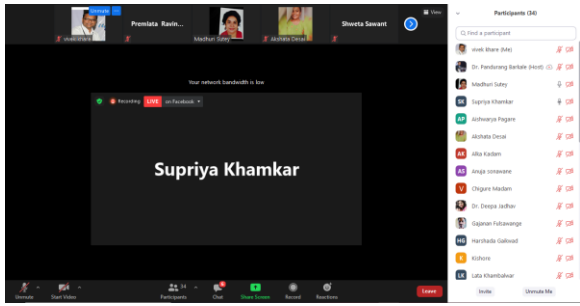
Unmute
vivek khare
Premlata Ravin...
Madhuri Sutey
Akshata Desai
Shweta Sawant
View

Your network bandwidth is low.

Recording
LIVE
on Facebook

Supriya Khamkar

Unmute
Start Video
34
Participants
Chat
Share Screen
Record
Reactions
Leave

Participants (34)
Find a participant
vivek khare (Me)
Dr. Pandurang Barkale (Host)
Madhuri Sutey
SK Supriya Khamkar
AP Aishwarya Pagare
Akshata Desai
AK Alka Kadam
AS Anuja sonawane
V Chiguru Madam
Dr. Deepa Jadhav
Gajanan Futawange
HG Harshada Gaikwad
K Kishore
LK Lata Khambalwar
Invite
Unmute Me